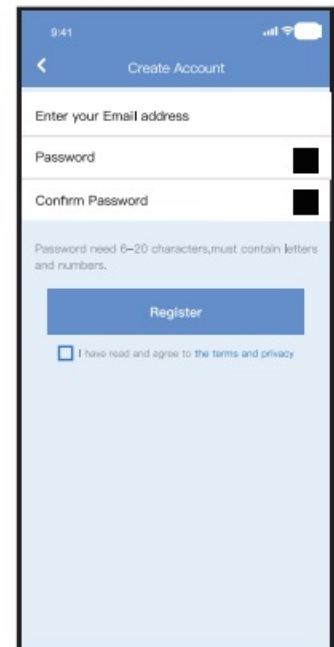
9:41

<

Create Account

Enter your Email address

Password

Confirm Password

Password need 6–20 characters,must contain letters and numbers.

Register

I have read and agree to the terms and privacy